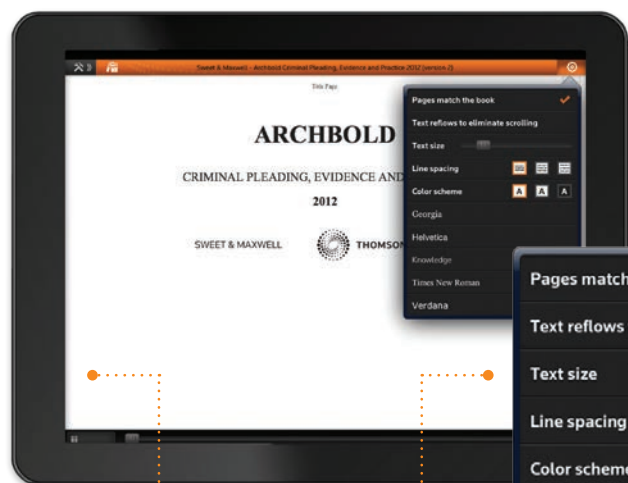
Sweet & Maxwell - Archbold Criminal Pleading, Evidence and Practice 2012 (version 2)

Title Page

ARCHBOLD

CRIMINAL PLEADING, EVIDENCE AND

2012

SWEET & MAXWELL

THOMSON

Pages match the book

Text reflows to eliminate scrolling

Text size

Line spacing

Color scheme

A A A

Georgia

Helvetica

Knowledge

Times New Roman

Verdana

Pages match

Text reflows

Text size

Line spacing

Color scheme